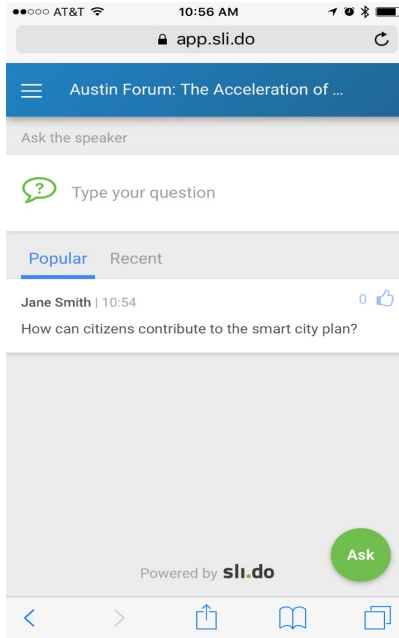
●●○○○ AT&T 10:56 AM

app.sli.do

Austin Forum: The Acceleration of ...

Ask the speaker

Type your question

Popular Recent

Jane Smith | 10:54

0

How can citizens contribute to the smart city plan?

Powered by slido

Ask